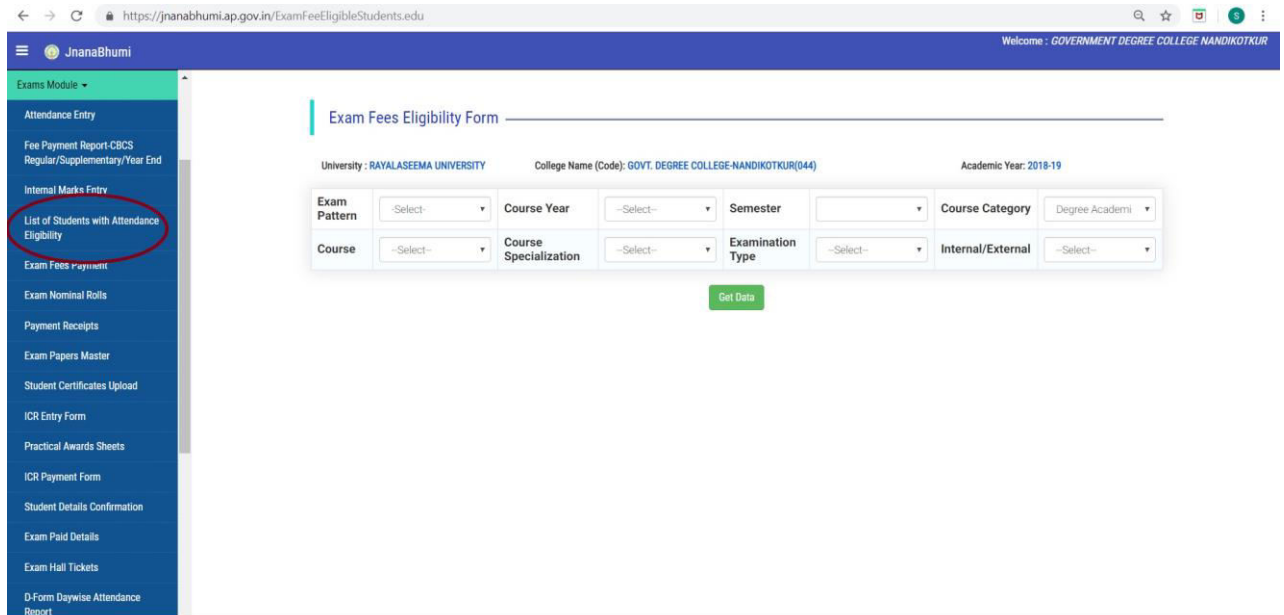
https://jnanabhumi.ap.gov.in/ExamFeeEligibleStudents.edu

JnanaBhumi

Welcome : GOVERNMENT DEGREE COLLEGE NANDIKOTKUR

Exams Module

Attendance Entry

Fee Payment Report-CBCS Regular/Supplementary/Year End

Internal Marks Entry

List of Students with Attendance Eligibility

Exam Fees Payment

Exam Nominal Rolls

Payment Receipts

Exam Papers Master

Student Certificates Upload

ICR Entry Form

Practical Awards Sheets

ICR Payment Form

Student Details Confirmation

Exam Paid Details

Exam Hall Tickets

D-Form Daywise Attendance Report

Exam Fees Eligibility Form

University : RAYALASEEMA UNIVERSITY

College Name (Code): GOVT. DEGREE COLLEGE-NANDIKOTKUR(044)

Academic Year: 2018-19

| Exam Pattern | -Select- | Course Year | --Select-- | Semester | | Course Category | Degree Academi |
|---|---|---|---|---|---|---|---|
| Course | --Select-- | Course Specialization | --Select-- | Examination Type | --Select-- | Internal/External | --Select-- |

Get Data